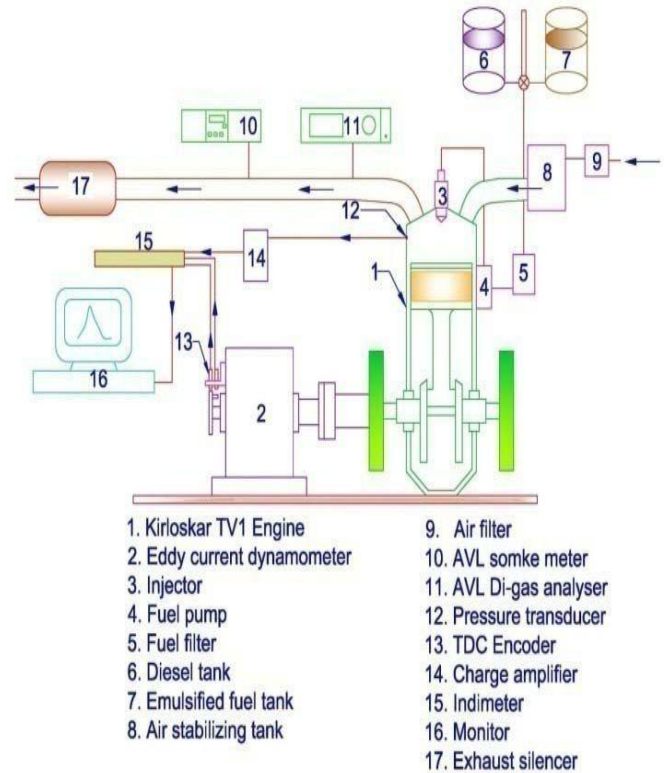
6
7
10
11
17
3
8
9
12
15
14
1
4
5
13
16
2

1. Kirloskar TV1 Engine
2. Eddy current dynamometer
3. Injector
4. Fuel pump
5. Fuel filter
6. Diesel tank
7. Emulsified fuel tank
8. Air stabilizing tank

9. Air filter
10. AVL somke meter
11. AVL Di-gas analyser
12. Pressure transducer
13. TDC Encoder
14. Charge amplifier
15. Indimeter
16. Monitor
17. Exhaust silencer